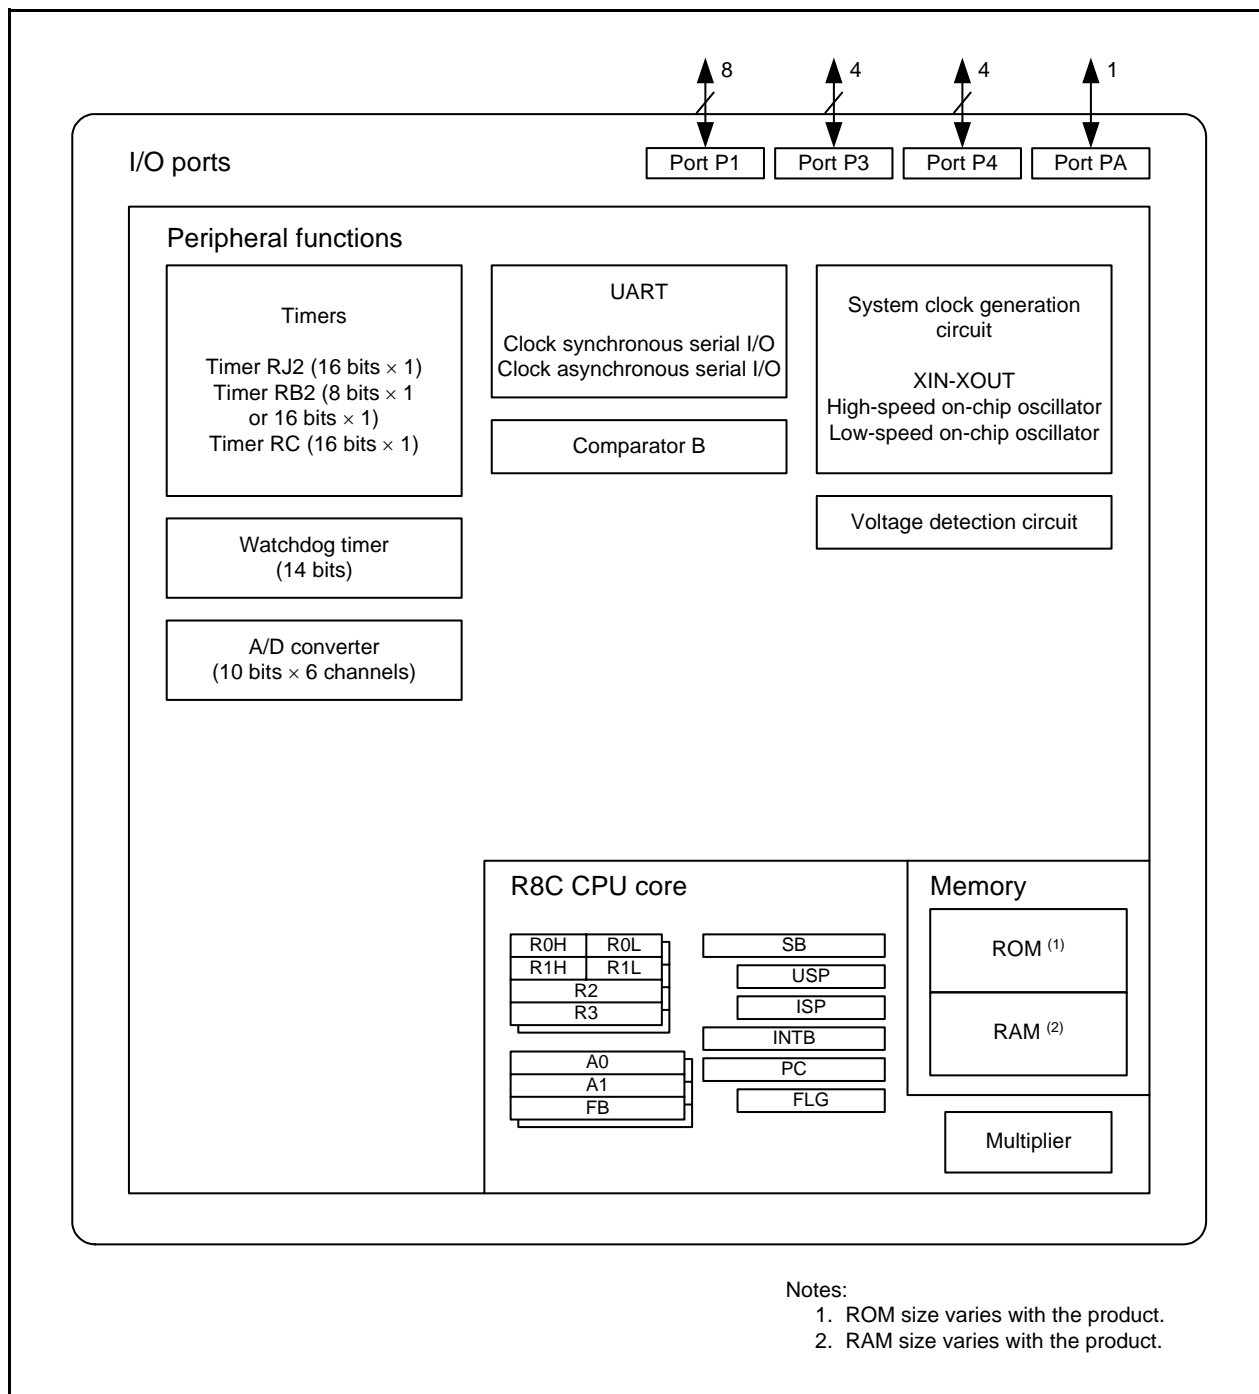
8
4
4
1

I/O ports

Port P1
Port P3
Port P4
Port PA

Peripheral functions

Timers

Timer RJ2 (16 bits $\times$ 1)
Timer RB2 (8 bits $\times$ 1 or 16 bits $\times$ 1)
Timer RC (16 bits $\times$ 1)

UART

Clock synchronous serial I/O
Clock asynchronous serial I/O

Comparator B

System clock generation circuit

XIN-XOUT
High-speed on-chip oscillator
Low-speed on-chip oscillator

Voltage detection circuit

Watchdog timer
(14 bits)

A/D converter
(10 bits $\times$ 6 channels)

R8C CPU core

| R0H | R0L |
|---|---|
| R1H | R1L |
| R2 | |
| R3 | |

A0
A1
FB

SB
USP
ISP
INTB
PC
FLG

Memory

ROM $^{(1)}$

RAM $^{(2)}$

Multiplier

Notes:
1. ROM size varies with the product.
2. RAM size varies with the product.